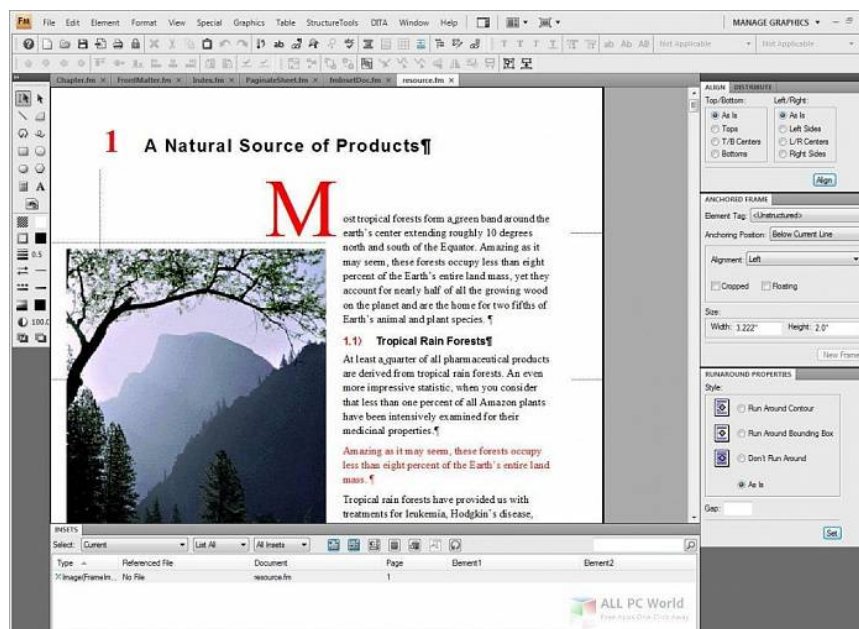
FM File Edit Element Format View Special Graphics Table StructureTools DITA Window Help

MANAGE GRAPHICS

Not Applicable Not Applicable

Chapter.fm × FrontMatter.fm × Index.fm × PaginateSheet.fm × fmInsetDoc.fm × resource.fm ×

1 A Natural Source of Products¶

Most tropical forests form a green band around the earth's center extending roughly 10 degrees north and south of the Equator. Amazing as it may seem, these forests occupy less than eight percent of the Earth's entire land mass, yet they account for nearly half of all the growing wood on the planet and are the home for two fifths of Earth's animal and plant species. ¶

1.1) Tropical Rain Forests¶

At least a quarter of all pharmaceutical products are derived from tropical rain forests. An even more impressive statistic, when you consider that less than one percent of all Amazon plants have been intensively examined for their medicinal properties.¶

Amazing as it may seem, these forests occupy less than eight percent of the Earth's entire land mass. ¶

Tropical rain forests have provided us with treatments for leukemia, Hodgkin's disease,

ALIGN DISTRIBUTE

Top/Bottom:
As Is
Tops
T/B Centers
Bottoms

Left/Right:
As Is
Left Sides
L/R Centers
Right Sides

Align

ANCHORED FRAME

Element Tag: <Unstructured>
Anchoring Position: Below Current Line
Alignment: Left
Cropped Floating
Size:
Width: 3.222" Height: 2.0"
New Frame

RUNAROUND PROPERTIES

Style:
Run Around Contour
Run Around Bounding Box
Don't Run Around
As Is
Gap:
Set

INSETS

Select: Current List All All Insets

| Type | Referenced File | Document | Page | Element1 | Element2 |
|---|---|---|---|---|---|
| Image(FrameIm... | No File | resource.fm | 1 | | |

ALL PC World
Free Apps One Click Away